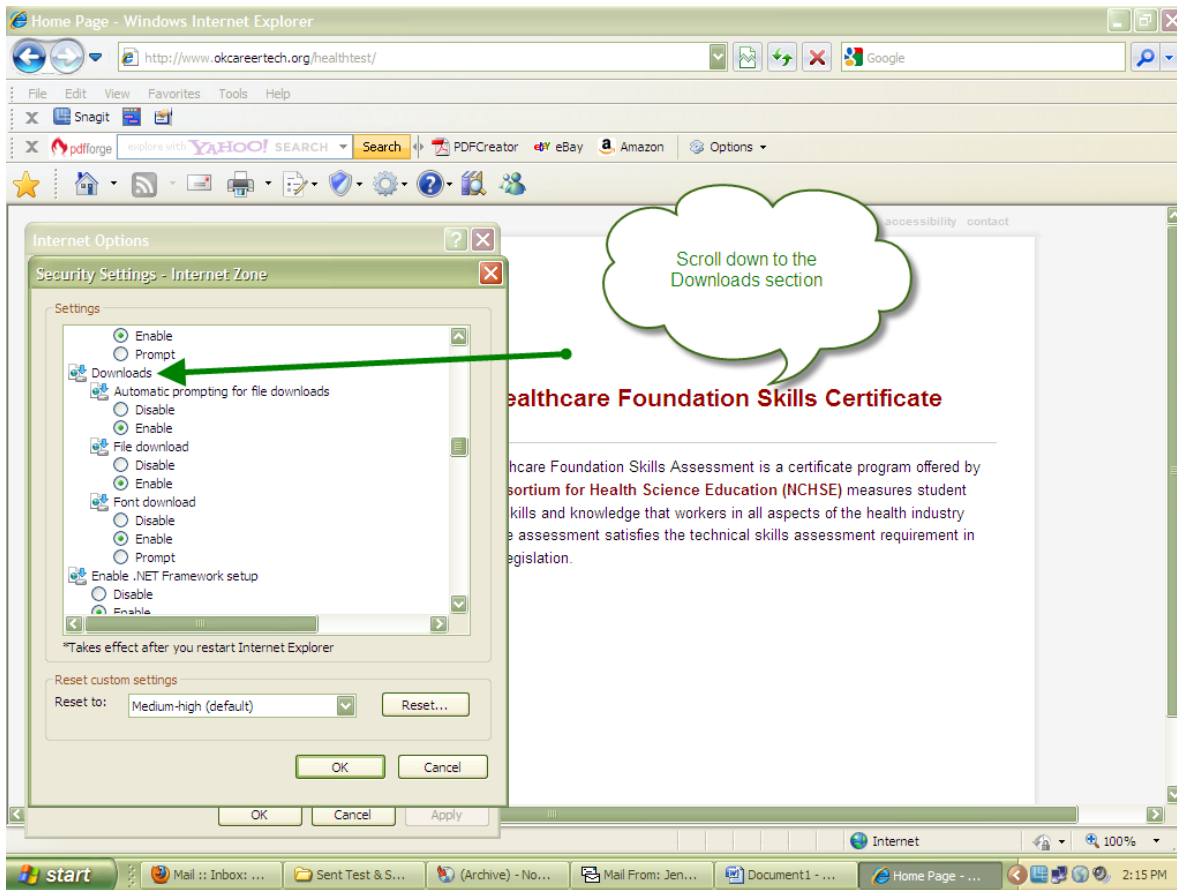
Home Page - Windows Internet Explorer

http://www.okcareertech.org/healthtest/

Google

File Edit View Favorites Tools Help

Snagit

pdfforge explore with YAHOO! SEARCH Search PDFCreator eBay Amazon Options

accessibility contact

Scroll down to the Downloads section

Internet Options

Security Settings - Internet Zone

Settings

Enable
Prompt
Downloads
Automatic prompting for file downloads
Disable
Enable
File download
Disable
Enable
Font download
Disable
Enable
Prompt
Enable .NET Framework setup
Disable
Enable

*Takes effect after you restart Internet Explorer

Reset custom settings
Reset to: Medium-high (default) Reset...

OK Cancel

OK Cancel Apply

ealthcare Foundation Skills Certificate

hcare Foundation Skills Assessment is a certificate program offered by sortium for Health Science Education (NCHSE) measures student kills and knowledge that workers in all aspects of the health industry e assessment satisfies the technical skills assessment requirement in egislation.

Internet 100%

start Mail :: Inbox: ... Sent Test & S... (Archive) - No... Mail From: Jen... Document1 - ... Home Page - ... 2:15 PM